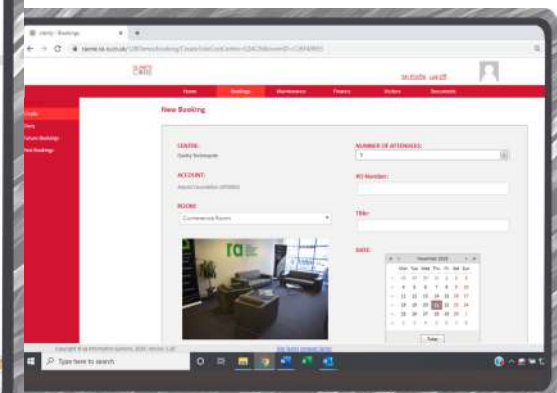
Home Bookings Maintenance Finance Visitors Documents

My Profile Log Off

Create
Diary
Future Bookings
Past Bookings

New Booking

CENTRE:
Quality Technopole

ACCOUNT:

ROOM:
Commercial Room

NUMBER OF ATTENDEES:
1

PO Number:

Title:

DATE:

November 2020

Mon Tue Wed Thu Fri Sat Sun

Today

Type here to search